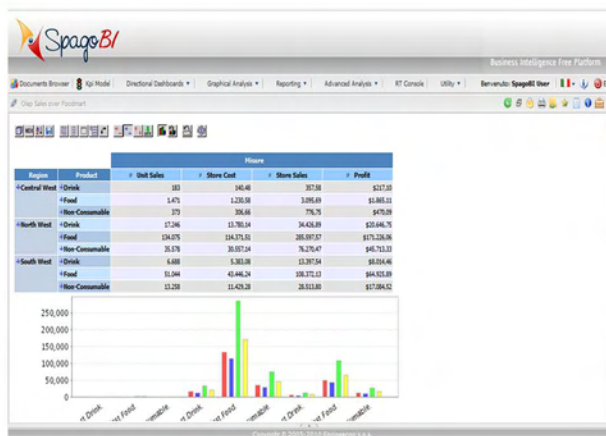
SpagoBI

Business Intelligence Free Platform

Documents Browser | Kpi Model | Directional Dashboards ▾ | Graphical Analysis ▾ | Reporting ▾ | Advanced Analysis ▾ | RT Console | Utility ▾ | Benvenuto: SpagoBI User

Olap Sales over Foodmart

| | | Misure | | | |
|---|---|---|---|---|---|
| Region | Product | Unit Sales | Store Cost | Store Sales | Profit |
| Central West | Drink | 183 | 140.48 | 357.58 | $217,10 |
| | Food | 1.471 | 1.230.58 | 3.095.69 | $1.865,11 |
| | Non-Consumable | 373 | 306.66 | 776.75 | $470,09 |
| North West | Drink | 17.246 | 13.780.14 | 34.426.89 | $20.646,75 |
| | Food | 134.075 | 114.371.01 | 285.597.57 | $171.226,86 |
| | Non-Consumable | 35.578 | 30.557.14 | 76.270.47 | $45.713,33 |
| South West | Drink | 6.688 | 5.383.08 | 13.397.54 | $8.014,46 |
| | Food | 51.044 | 43.446.24 | 108.372.13 | $64.925,89 |
| | Non-Consumable | 13.258 | 11.429.28 | 28.513.80 | $17.084,52 |

250,000
200,000
150,000
100,000
50,000
0

Drink
Food
Consumable
Drink
Food
Consumable
Drink
Food
Consumable

Copyright © 2005-2010 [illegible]